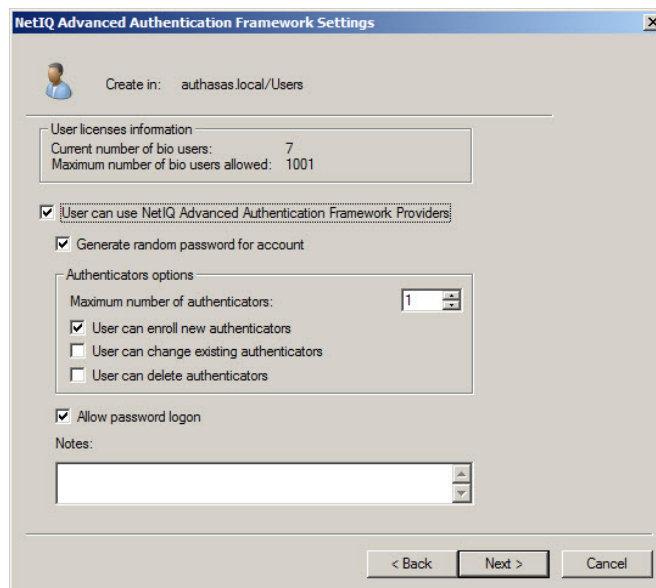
NetIQ Advanced Authentication Framework Settings

Create in: authasas.local/Users

User licenses information
Current number of bio users: 7
Maximum number of bio users allowed: 1001

User can use NetIQ Advanced Authentication Framework Providers

Generate random password for account

Authenticators options
Maximum number of authenticators: 1
User can enroll new authenticators
User can change existing authenticators
User can delete authenticators

Allow password logon

Notes:

< Back
Next >
Cancel